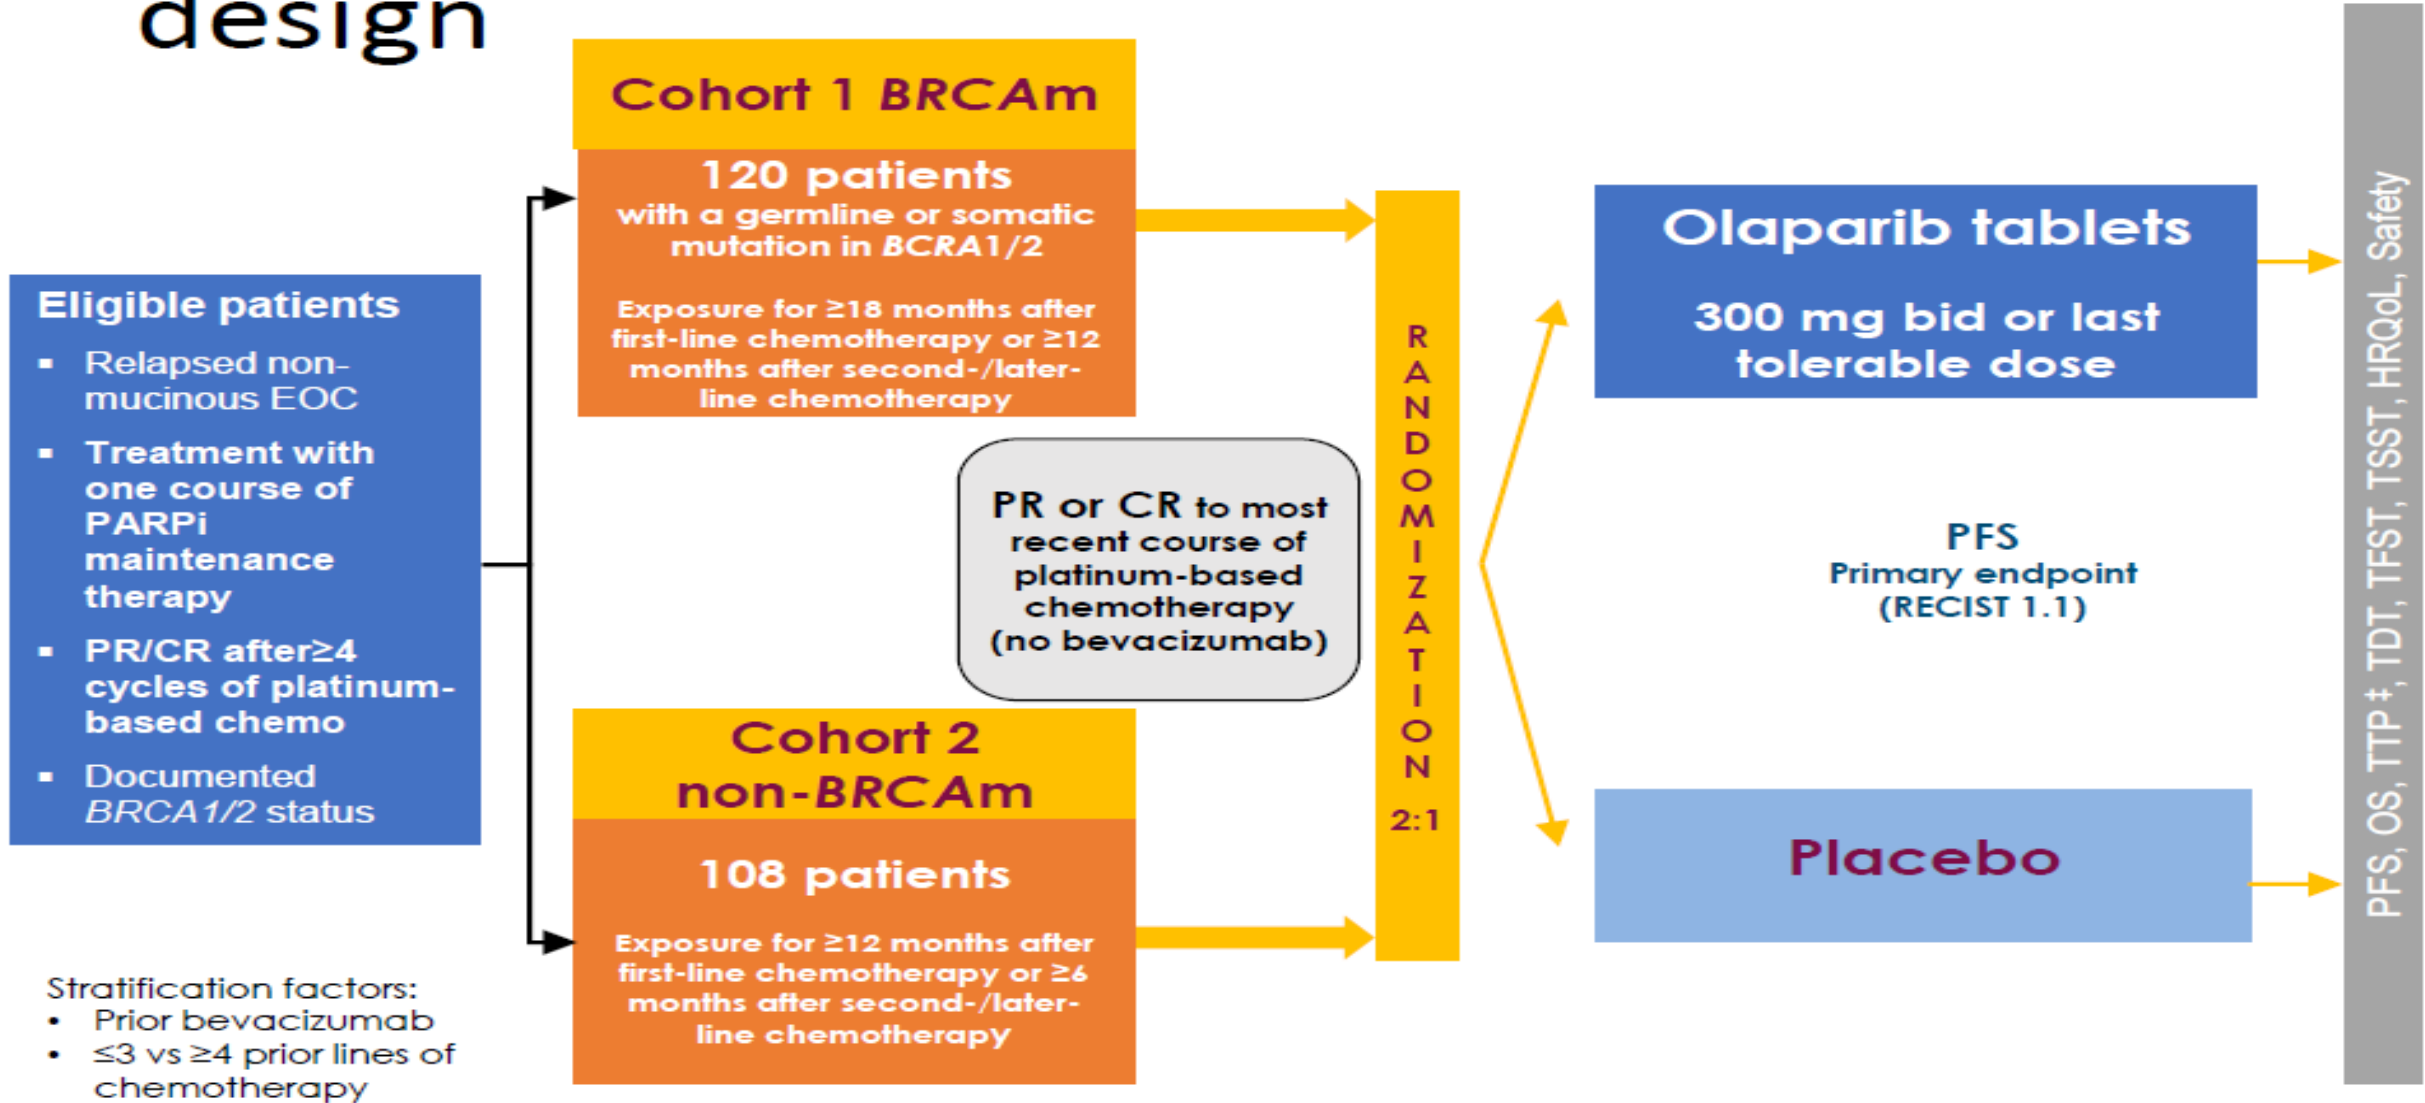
design

Eligible patients

- Relapsed non-mucinous EOC
- Treatment with one course of PARPi maintenance therapy
- PR/CR after≥4 cycles of platinum-based chemo
- Documented *BRCA1/2* status

Stratification factors:
- Prior bevacizumab
- ≤3 vs ≥4 prior lines of chemotherapy

Cohort 1 *BRCAm*

120 patients
with a germline or somatic mutation in *BCRA*1/2

Exposure for ≥18 months after first-line chemotherapy or ≥12 months after second-/later-line chemotherapy

PR or CR to most recent course of platinum-based chemotherapy (no bevacizumab)

Cohort 2 non-*BRCAm*

108 patients

Exposure for ≥12 months after first-line chemotherapy or ≥6 months after second-/later-line chemotherapy

R A N D O M I Z A T I O N

2:1

Olaparib tablets

300 mg bid or last tolerable dose

PFS
Primary endpoint
(RECIST 1.1)

Placebo

PFS, OS, TTP ‡, TDT, TFST, TSST, HRQoL, Safety